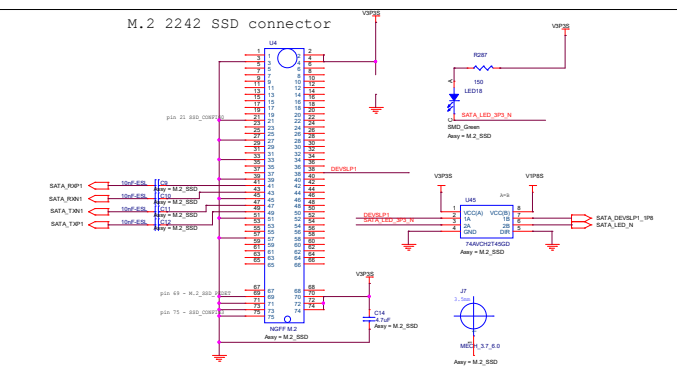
M.2 2242 SSD connector

V3P3S

V3P3S

U4

R287

150

LED18

SATA_LED_3P3_N

SMD_Green

Assy = M.2_SSD

pin 21 SSD_CONFIG0

DEVSLP1

V3P3S

V1P8S

U45

VCC(A)

VCC(B)

1A

1B

2A

2B

GND

DIR

74AVCH2T45GD

Assy = M.2_SSD

DEVSLP1

SATA_LED_3P3_N

SATA_DEVSLP1_1P8

SATA_LED_N

SATA_RXP1

SATA_RXN1

SATA_TXN1

SATA_TXP1

10nF-ESL

10nF-ESL

10nF-ESL

10nF-ESL

C9

Assy = M.2_SSD

C10

Assy = M.2_SSD

C11

Assy = M.2_SSD

C12

Assy = M.2_SSD

pin 69 - M.2_SSD_PRESET

pin 75 - SSD_CONFIG2

NGFF M.2

Assy = M.2_SSD

V3P3S

C14

4.7uF

Assy = M.2_SSD

J7

MECH_3.7_6.0

Assy = M.2_SSD